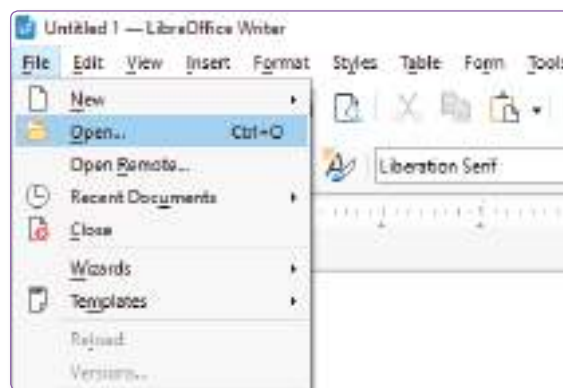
Untitled 1 — LibreOffice Writer

File Edit View Insert Format Styles Table Form Tools

New

Open... Ctrl+O

Open Remote...

Recent Documents

Close

Wizards

Templates

Reload

Versions...

Liberation Serif